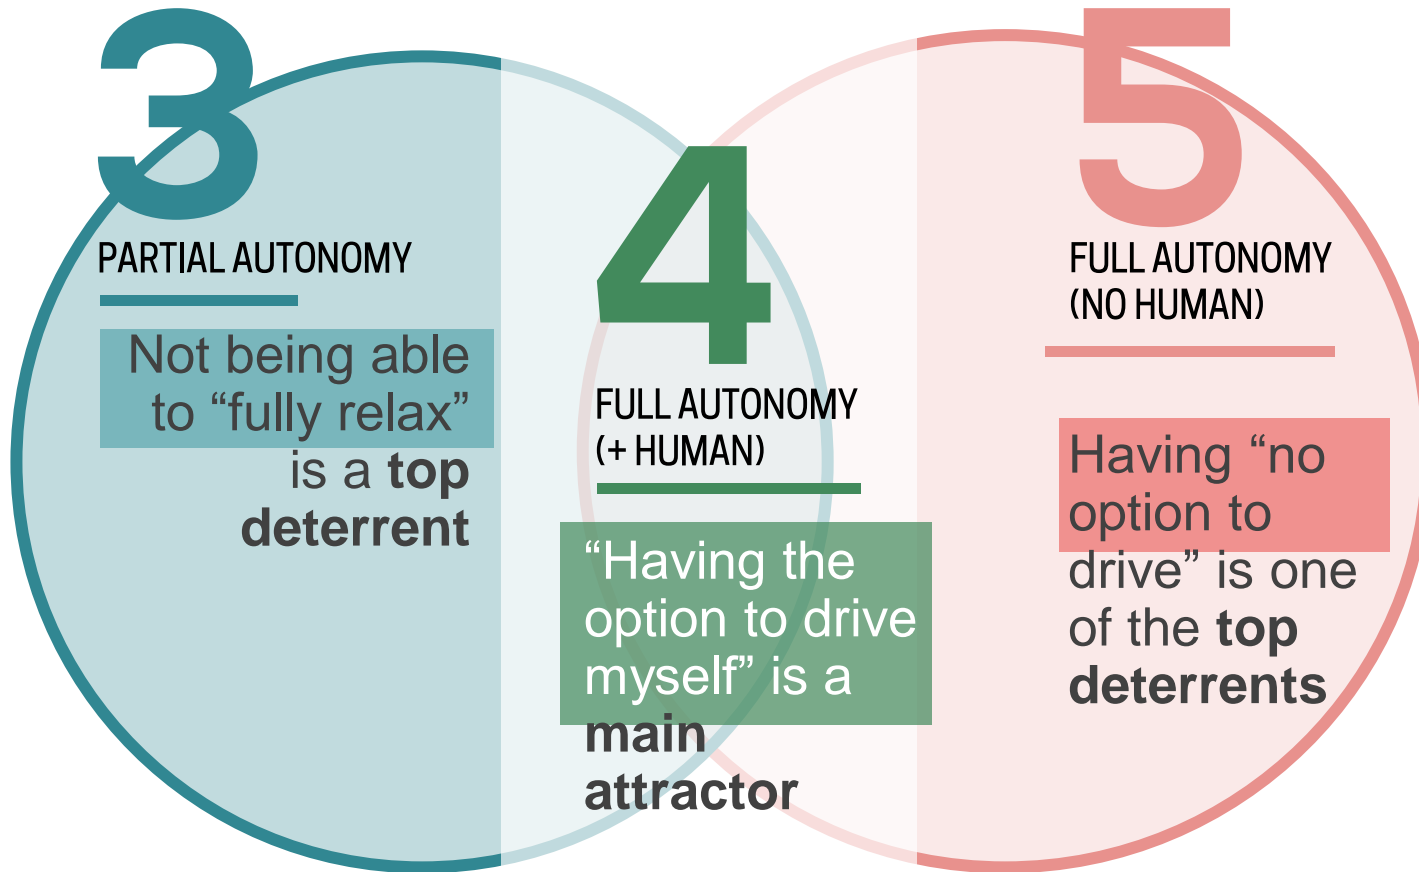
3

PARTIAL AUTONOMY

Not being able to “fully relax” is a **top deterrent**

4

FULL AUTONOMY (+ HUMAN)

“Having the option to drive myself” is a **main attractor**

5

FULL AUTONOMY (NO HUMAN)

Having “no option to drive” is one of the **top deterrents**